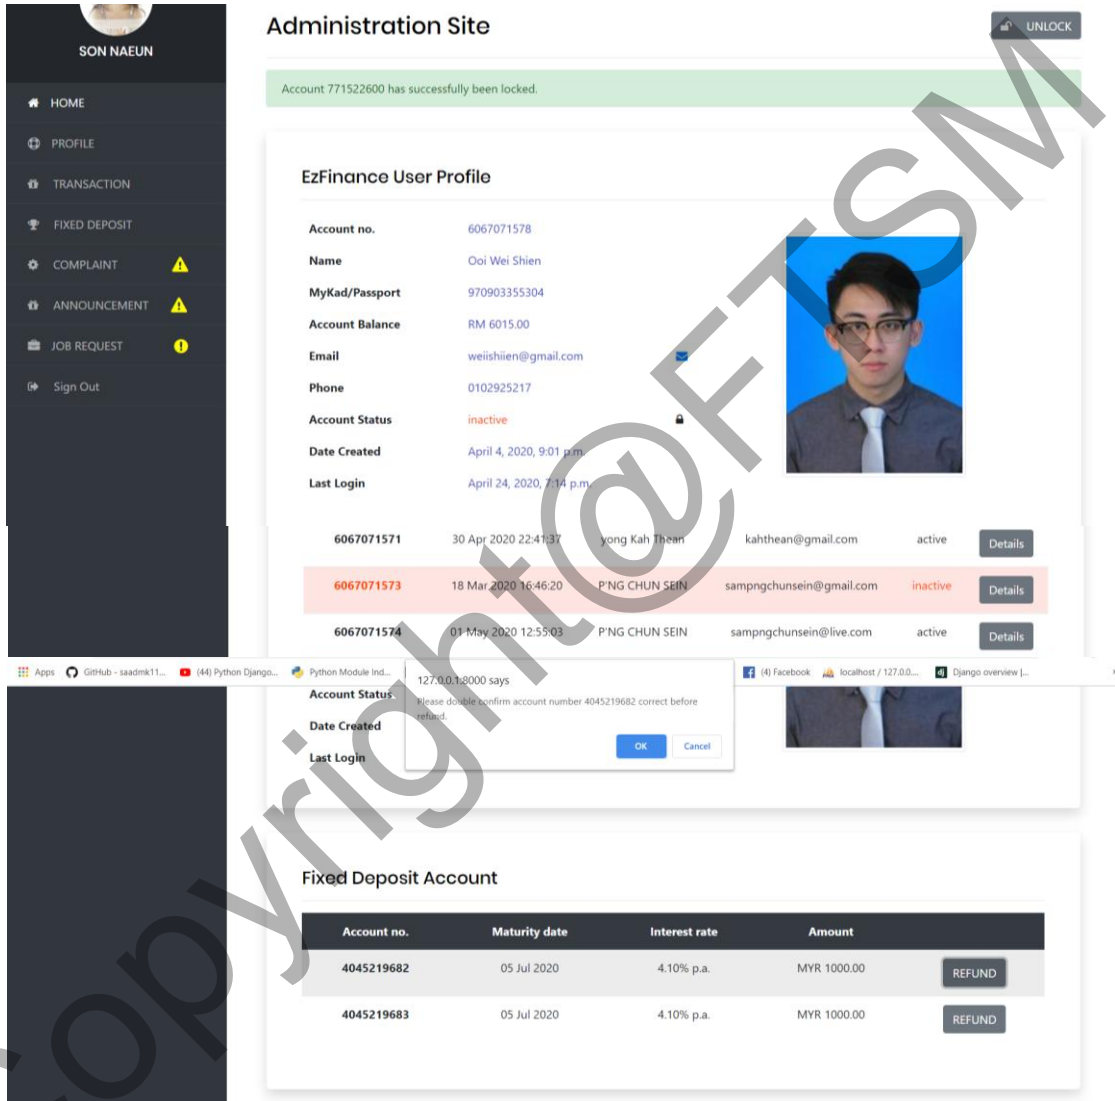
SON NAEUN

HOME
PROFILE
TRANSACTION
FIXED DEPOSIT
COMPLAINT
ANNOUNCEMENT
JOB REQUEST
Sign Out

Administration Site

UNLOCK

Account 771522600 has successfully been locked.

EzFinance User Profile

Account no. 6067071578
Name Ooi Wei Shien
MyKad/Passport 970903355304
Account Balance RM 6015.00
Email weiishiien@gmail.com
Phone 0102925217
Account Status inactive
Date Created April 4, 2020, 9:01 p.m.
Last Login April 24, 2020, 7:14 p.m.

| | | | | | |
|---|---|---|---|---|---|
| 6067071571 | 30 Apr 2020 22:41:37 | yong Kah Thean | kahthean@gmail.com | active | Details |
| 6067071573 | 18 Mar 2020 16:46:20 | P'NG CHUN SEIN | sampngchunsein@gmail.com | inactive | Details |
| 6067071574 | 01 May 2020 12:55:03 | P'NG CHUN SEIN | sampngchunsein@live.com | active | Details |

Apps GitHub - saadmk11... (44) Python Django... Python Module Ind... (4) Facebook localhost / 127.0.0... Django overview |...

Account Status
Date Created
Last Login

127.0.0.1:8000 says
Please double confirm account number 4045219682 correct before refund.
OK Cancel

Fixed Deposit Account

| Account no. | Maturity date | Interest rate | Amount | |
|---|---|---|---|---|
| 4045219682 | 05 Jul 2020 | 4.10% p.a. | MYR 1000.00 | REFUND |
| 4045219683 | 05 Jul 2020 | 4.10% p.a. | MYR 1000.00 | REFUND |

copyright@FTSM